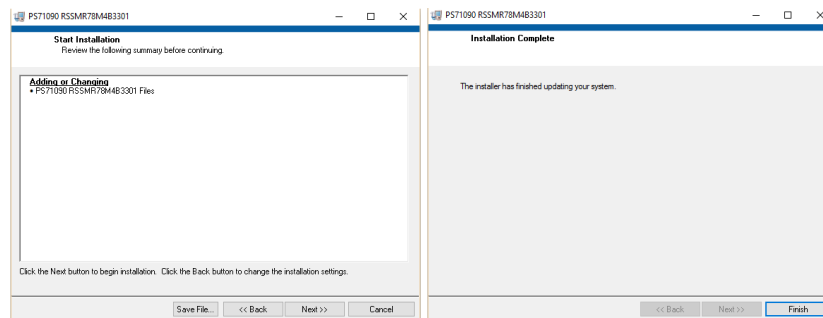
PS71090 RSSMR78M4B3301

Start Installation
Review the following summary before continuing.

Adding or Changing
• PS71090 RSSMR78M4B3301 Files

Click the Next button to begin installation. Click the Back button to change the installation settings.

Save File... | << Back | Next >> | Cancel

PS71090 RSSMR78M4B3301

Installation Complete

The installer has finished updating your system.

<< Back | Next >> | Finish